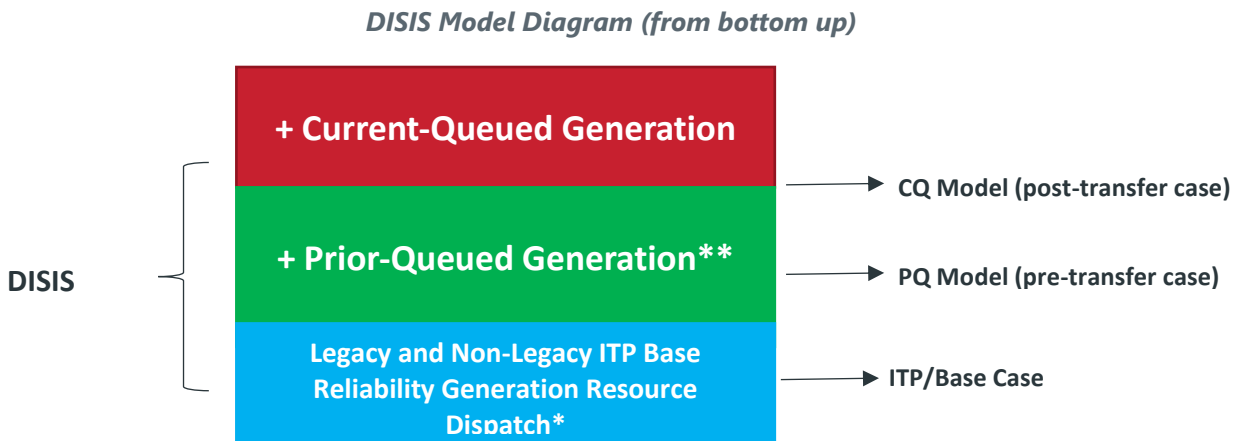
DISIS Model Diagram (from bottom up)

+ Current-Queued Generation

+ Prior-Queued Generation**

Legacy and Non-Legacy ITP Base Reliability Generation Resource Dispatch*

DISIS

CQ Model (post-transfer case)

PQ Model (pre-transfer case)

ITP/Base Case